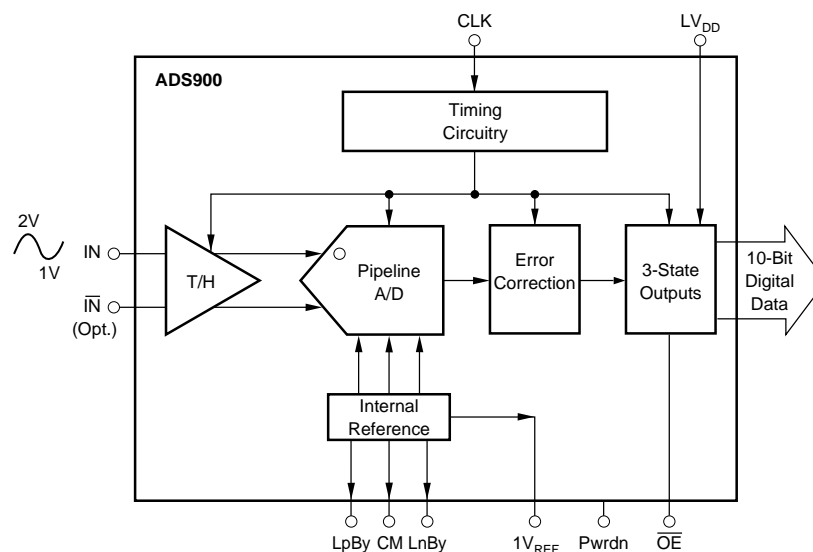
CLK

$LV_{DD}$

ADS900

Timing Circuitry

2V

1V

IN

$\overline{IN}$ (Opt.)

T/H

Pipeline A/D

Error Correction

3-State Outputs

10-Bit Digital Data

Internal Reference

LpBy CM LnBy

$1V_{REF}$

Pwrdn

$\overline{OE}$